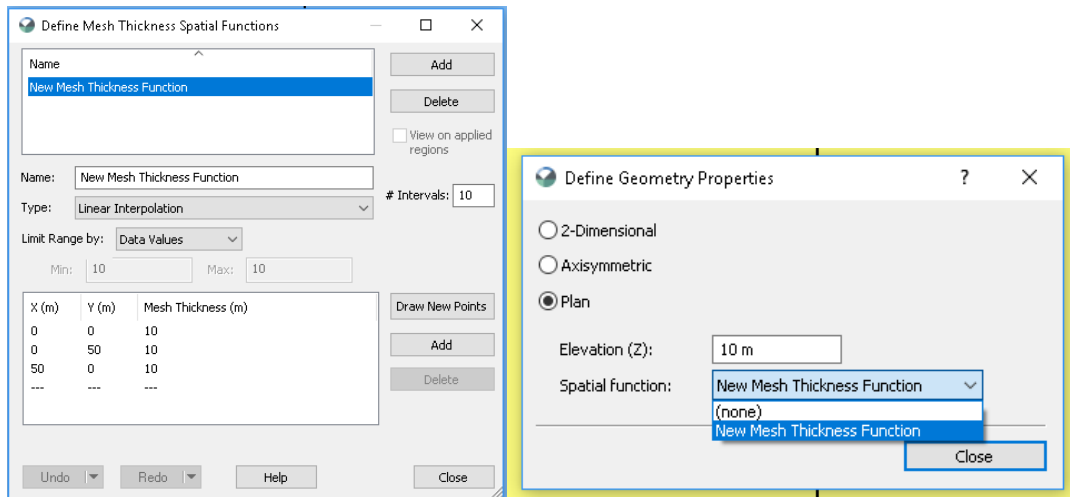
Define Mesh Thickness Spatial Functions

Name
New Mesh Thickness Function

Add
Delete
View on applied regions

Name: New Mesh Thickness Function
Type: Linear Interpolation
# Intervals: 10
Limit Range by: Data Values
Min: 10
Max: 10

| X (m) | Y (m) | Mesh Thickness (m) |
|---|---|---|
| 0 | 0 | 10 |
| 0 | 50 | 10 |
| 50 | 0 | 10 |
| --- | --- | --- |

Draw New Points
Add
Delete

Undo
Redo
Help
Close

Define Geometry Properties
?

2-Dimensional
Axisymmetric
Plan

Elevation (Z): 10 m
Spatial function: New Mesh Thickness Function
(none)
New Mesh Thickness Function

Close